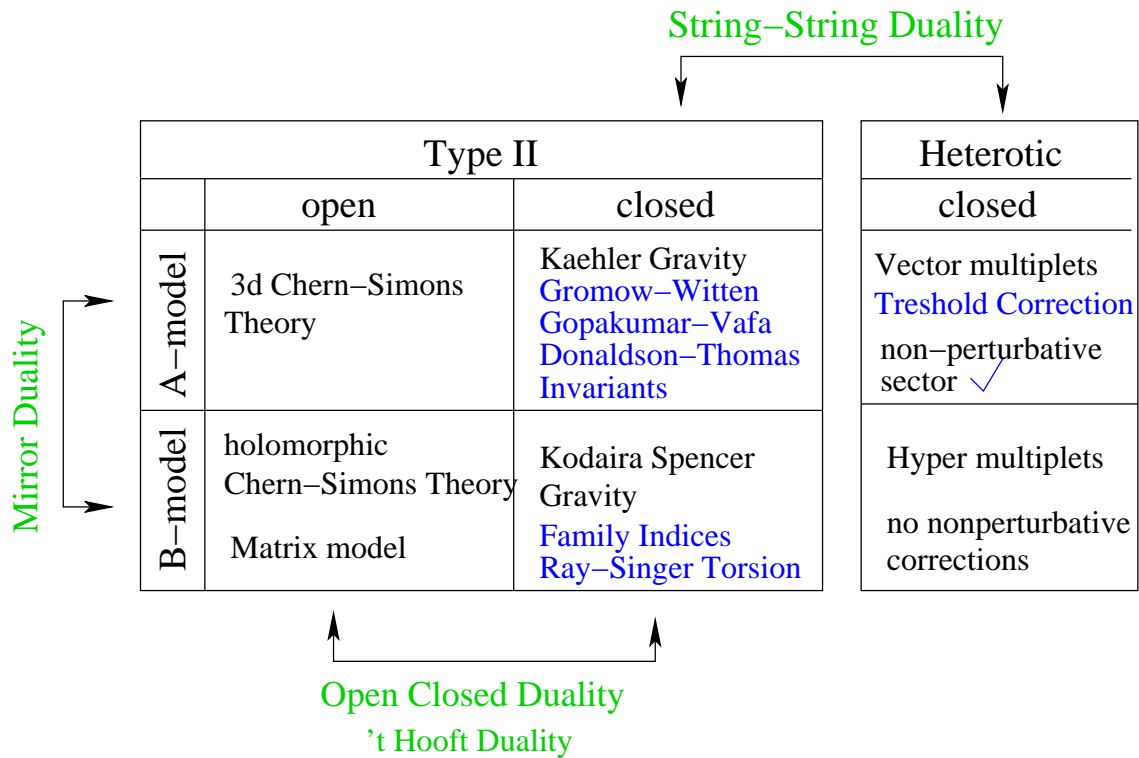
String−String Duality

Mirror Duality

| | Type II open | Type II closed |
|---|---|---|
| A−model | 3d Chern−Simons Theory | Kaehler Gravity Gromow−Witten Gopakumar−Vafa Donaldson−Thomas Invariants |
| B−model | holomorphic Chern−Simons Theory Matrix model | Kodaira Spencer Gravity Family Indices Ray−Singer Torsion |

| Heterotic closed |
|---|
| Vector multiplets Treshold Correction non−perturbative sector |
| Hyper multiplets no nonperturbative corrections |

Open Closed Duality
’t Hooft Duality